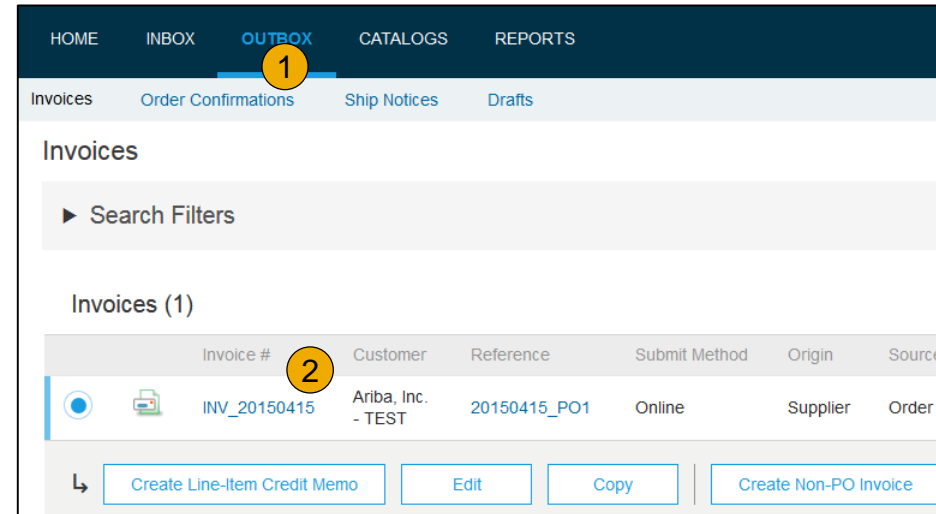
HOME INBOX OUTBOX CATALOGS REPORTS

1

Invoices Order Confirmations Ship Notices Drafts

Invoices

▶ Search Filters

Invoices (1)

| | | Invoice # | Customer | Reference | Submit Method | Origin | Sourc |
|---|---|---|---|---|---|---|---|
| | | INV_20150415 | Ariba, Inc. - TEST | 20150415_PO1 | Online | Supplier | Order |

2

↳ Create Line-Item Credit Memo Edit Copy Create Non-PO Invoice